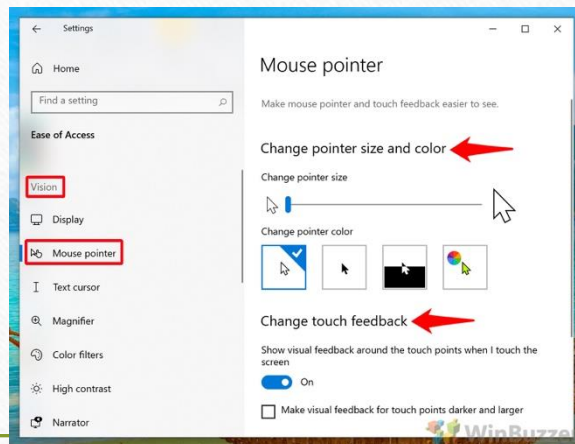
← Settings

Home

Find a setting

Ease of Access

Vision

Display

Mouse pointer

Text cursor

Magnifier

Color filters

High contrast

Narrator

— □ ×

Mouse pointer

Make mouse pointer and touch feedback easier to see.

Change pointer size and color

Change pointer size

Change pointer color

Change touch feedback

Show visual feedback around the touch points when I touch the screen

On

Make visual feedback for touch points darker and larger

WinBuzzer